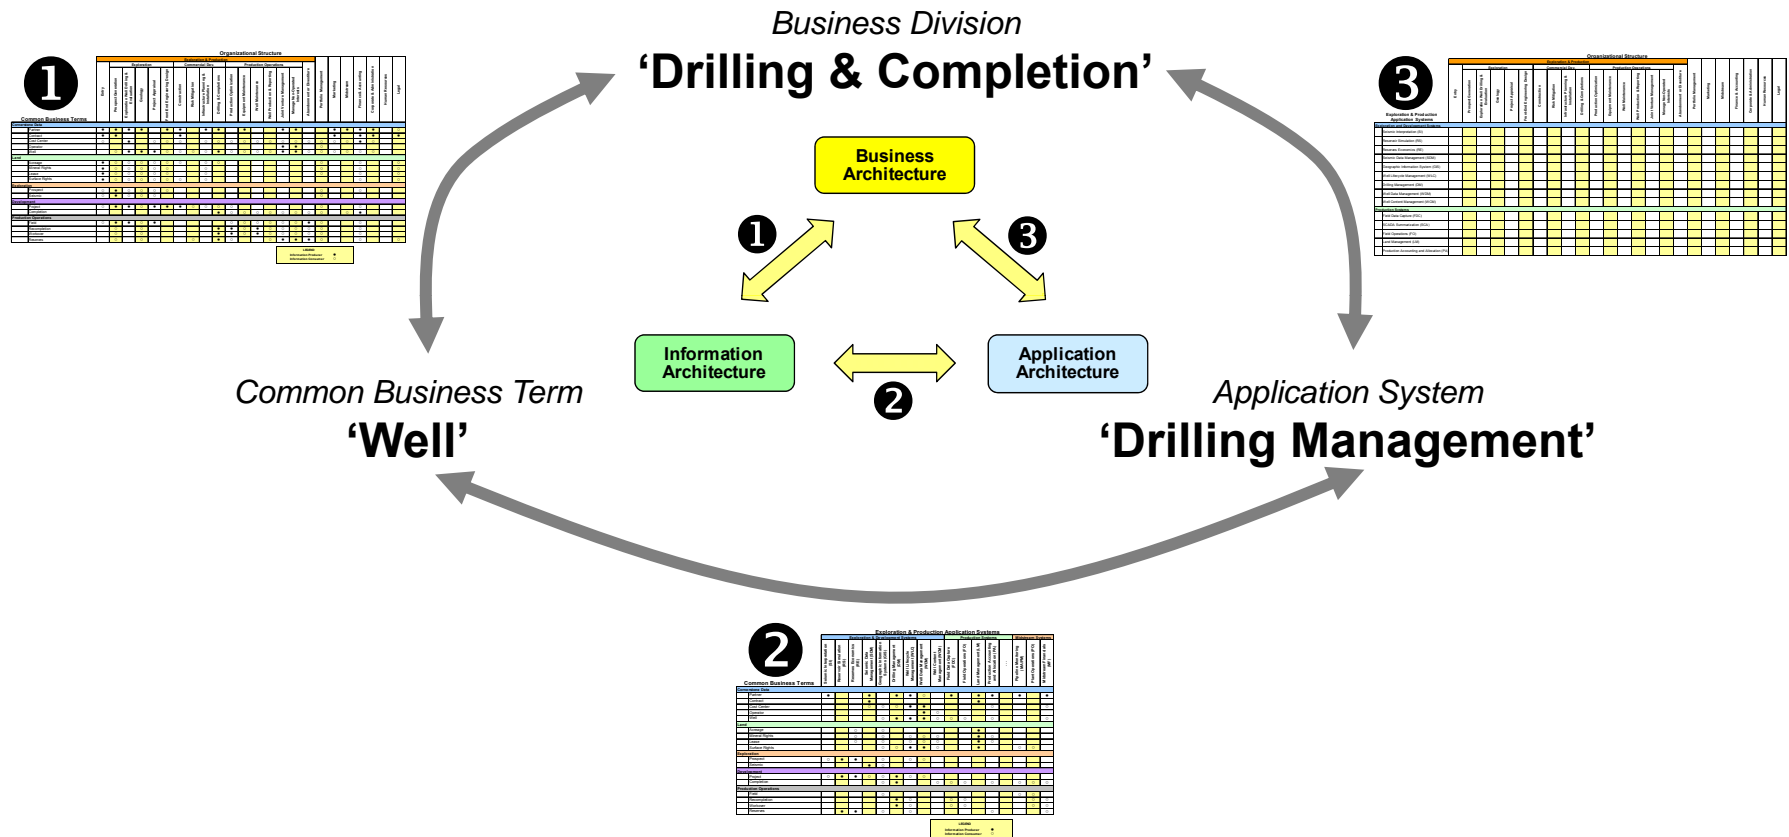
Business Division
'Drilling & Completion'

❶

Organizational Structure

Common Business Terms

❸

Organizational Structure

Exploration & Production Application Systems

Business Architecture

❶

❸

Information Architecture

❷

Application Architecture

Common Business Term
'Well'

Application System
'Drilling Management'

❷

Exploration & Production Application Systems

Common Business Terms